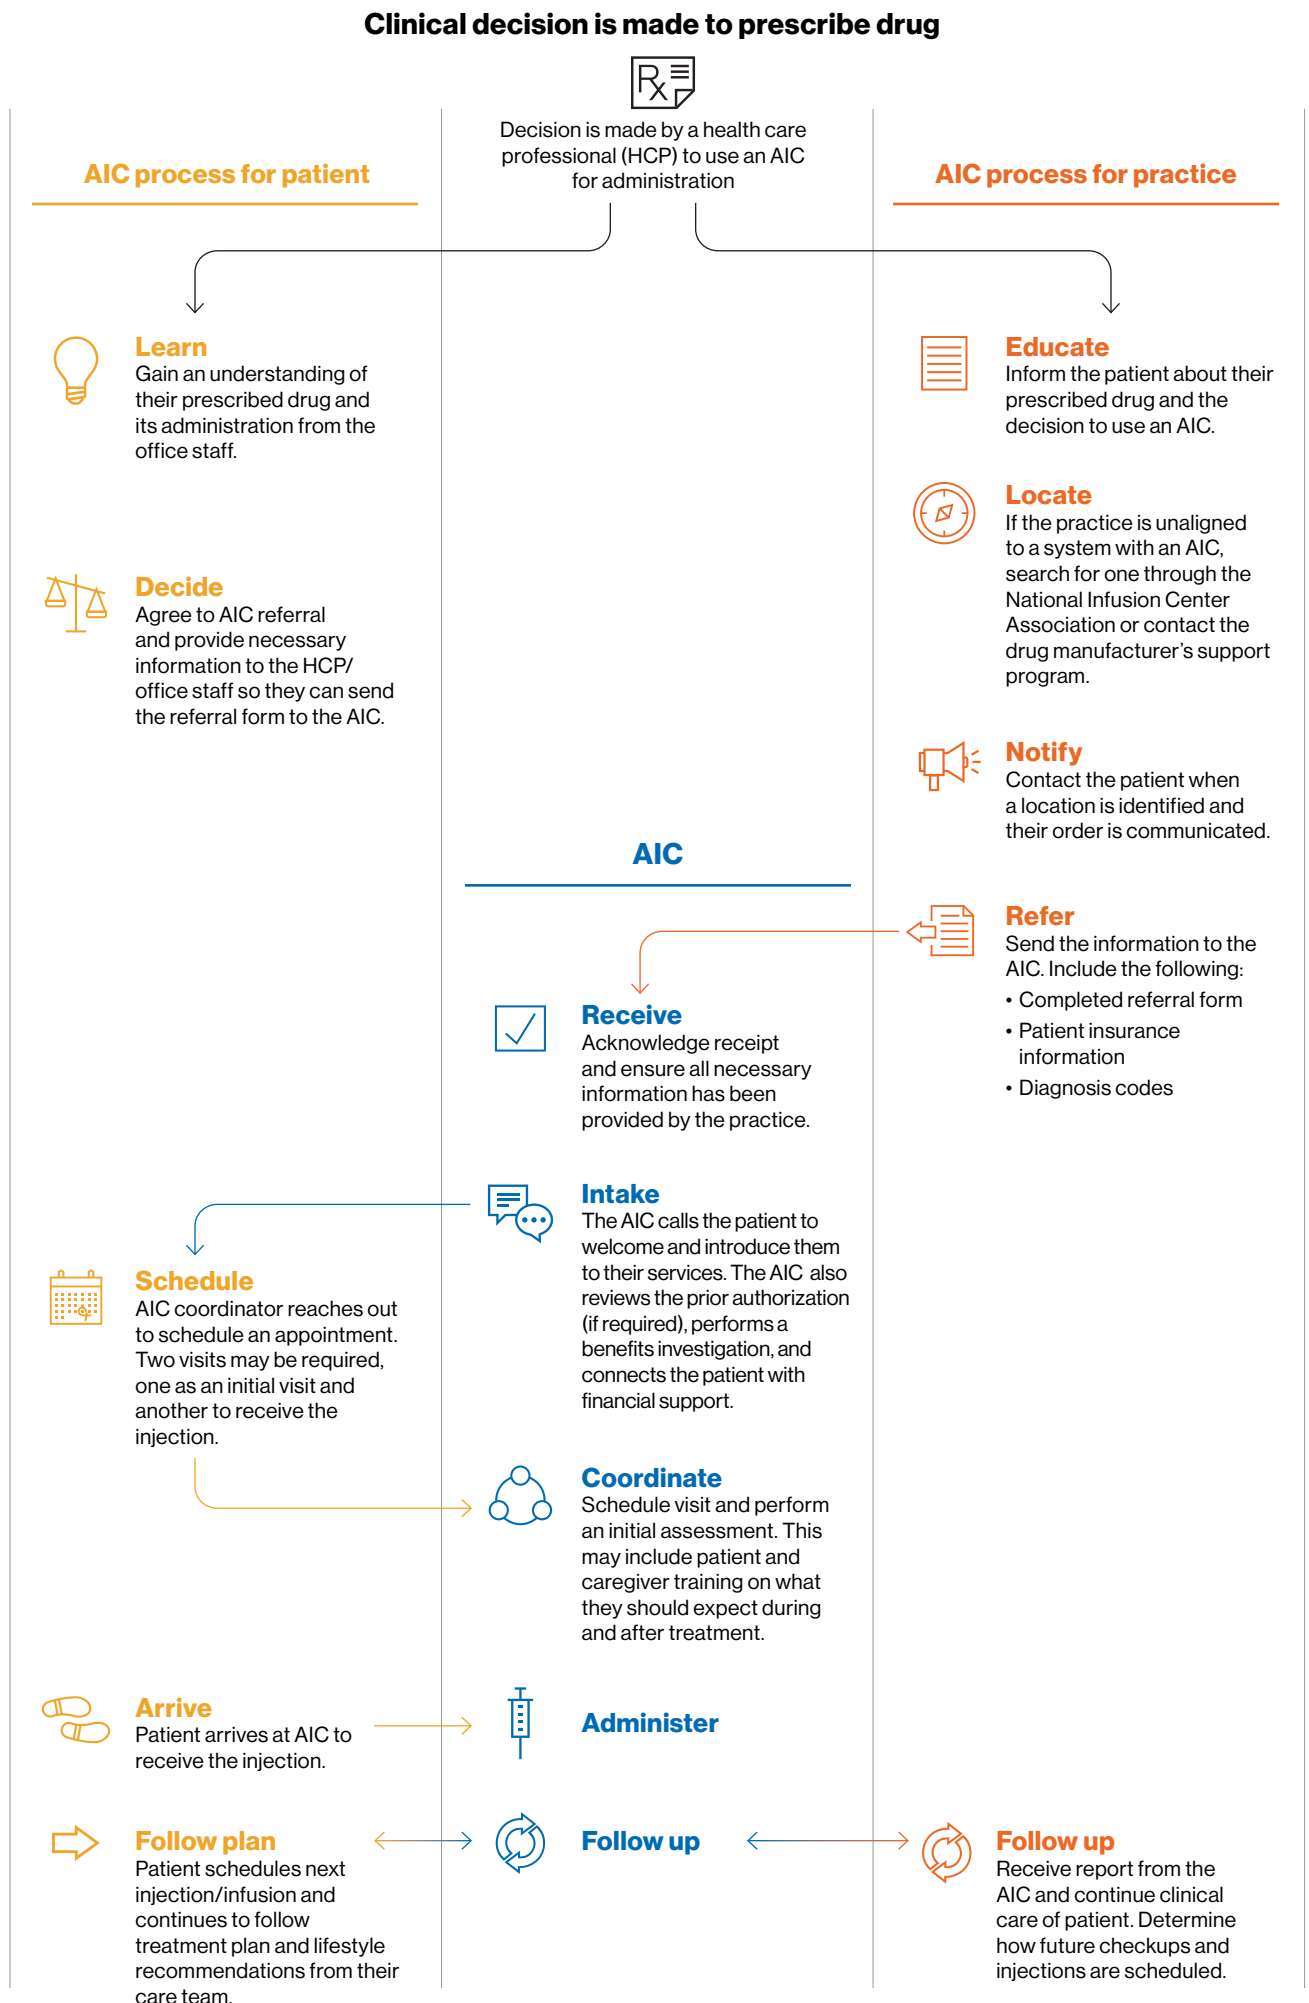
Clinical decision is made to prescribe drug

Decision is made by a health care professional (HCP) to use an AIC for administration

AIC process for patient

AIC process for practice

Learn
Gain an understanding of their prescribed drug and its administration from the office staff.

Educate
Inform the patient about their prescribed drug and the decision to use an AIC.

Locate
If the practice is unaligned to a system with an AIC, search for one through the National Infusion Center Association or contact the drug manufacturer's support program.

Decide
Agree to AIC referral and provide necessary information to the HCP/ office staff so they can send the referral form to the AIC.

Notify
Contact the patient when a location is identified and their order is communicated.

AIC

Refer
Send the information to the AIC. Include the following:
• Completed referral form
• Patient insurance information
• Diagnosis codes

Receive
Acknowledge receipt and ensure all necessary information has been provided by the practice.

Intake
The AIC calls the patient to welcome and introduce them to their services. The AIC also reviews the prior authorization (if required), performs a benefits investigation, and connects the patient with financial support.

Schedule
AIC coordinator reaches out to schedule an appointment. Two visits may be required, one as an initial visit and another to receive the injection.

Coordinate
Schedule visit and perform an initial assessment. This may include patient and caregiver training on what they should expect during and after treatment.

Arrive
Patient arrives at AIC to receive the injection.

Administer

Follow plan
Patient schedules next injection/infusion and continues to follow treatment plan and lifestyle recommendations from their care team.

Follow up

Follow up
Receive report from the AIC and continue clinical care of patient. Determine how future checkups and injections are scheduled.